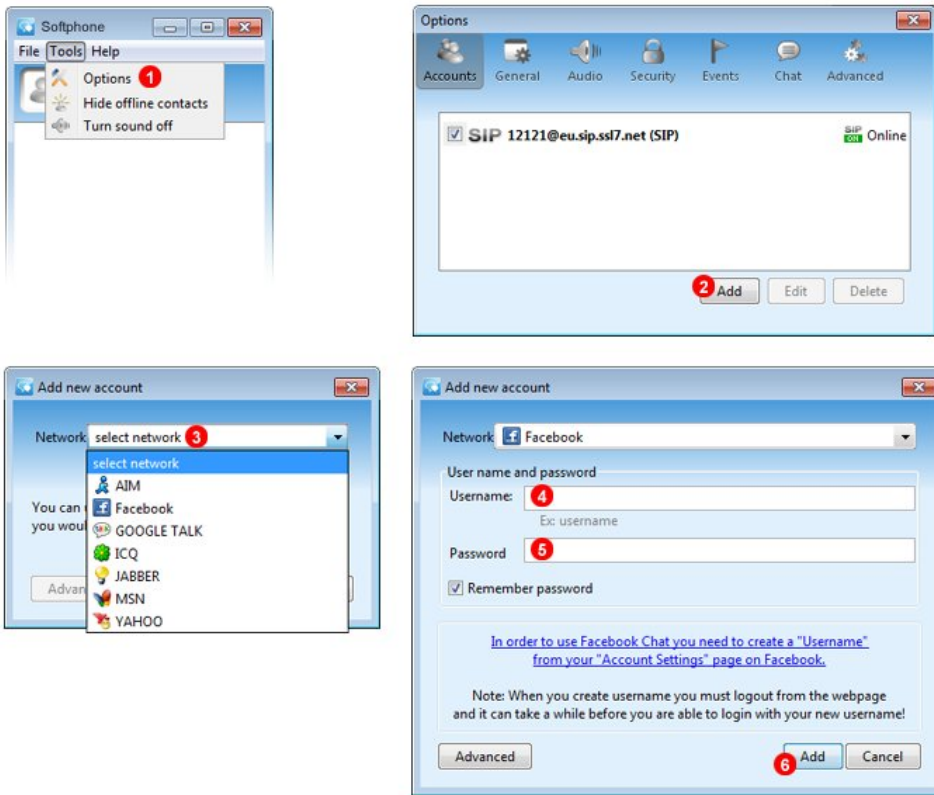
Softphone

File Tools Help

Options 1
Hide offline contacts
Turn sound off

Options

Accounts General Audio Security Events Chat Advanced

SIP 12121@eu.sip.ssl7.net (SIP)

SIP ON Online

2 Add Edit Delete

Add new account

Network select network 3

select network
AIM
Facebook
GOOGLE TALK
ICQ
JABBER
MSN
YAHOO

You can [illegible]
you woul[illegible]

Advan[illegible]

Add new account

Network Facebook

User name and password

Username: 4

Ex: username

Password 5

Remember password

In order to use Facebook Chat you need to create a "Username" from your "Account Settings" page on Facebook.

Note: When you create username you must logout from the webpage and it can take a while before you are able to login with your new username!

Advanced

6 Add Cancel